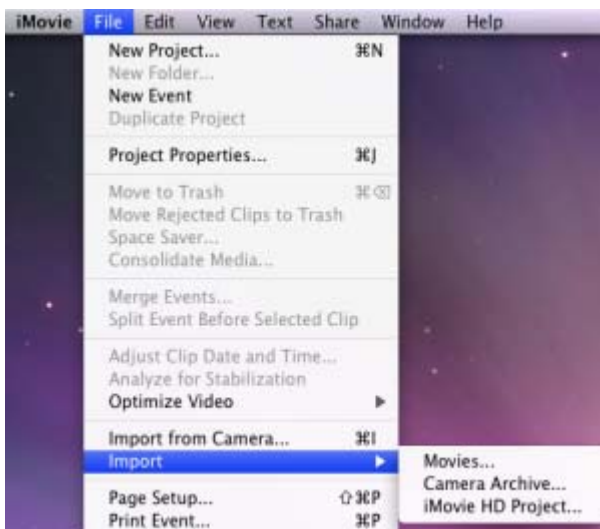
iMovie File Edit View Text Share Window Help

New Project... ⌘N
New Folder...
New Event
Duplicate Project

Project Properties... ⌘J

Move to Trash ⌘⌫
Move Rejected Clips to Trash
Space Saver...
Consolidate Media...

Merge Events...
Split Event Before Selected Clip

Adjust Clip Date and Time...
Analyze for Stabilization
Optimize Video ▶

Import from Camera... ⌘I
Import ▶

Page Setup... ⇧⌘P
Print Event... ⌘P

Movies...
Camera Archive...
iMovie HD Project...